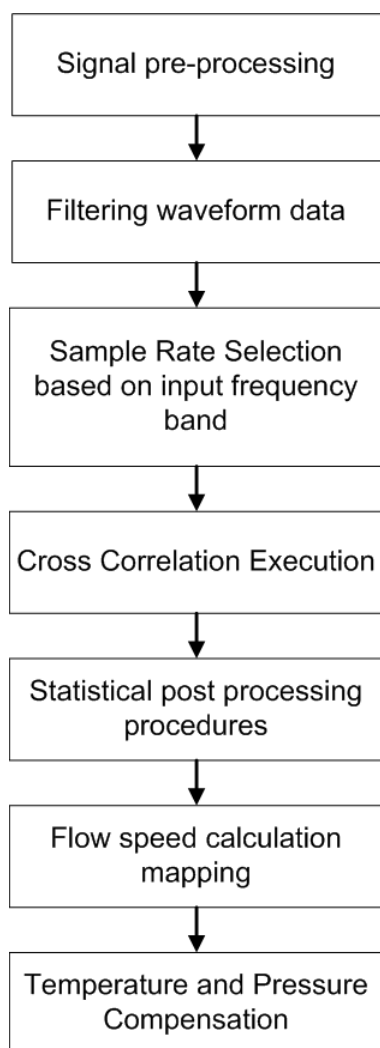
Signal pre-processing

Filtering waveform data

Sample Rate Selection based on input frequency band

Cross Correlation Execution

Statistical post processing procedures

Flow speed calculation mapping

Temperature and Pressure Compensation